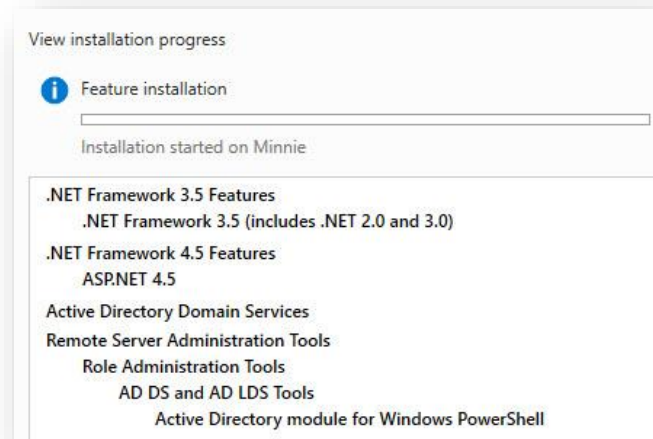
View installation progress

Feature installation

Installation started on Minnie

.NET Framework 3.5 Features
.NET Framework 3.5 (includes .NET 2.0 and 3.0)
.NET Framework 4.5 Features
ASP.NET 4.5
Active Directory Domain Services
Remote Server Administration Tools
Role Administration Tools
AD DS and AD LDS Tools
Active Directory module for Windows PowerShell